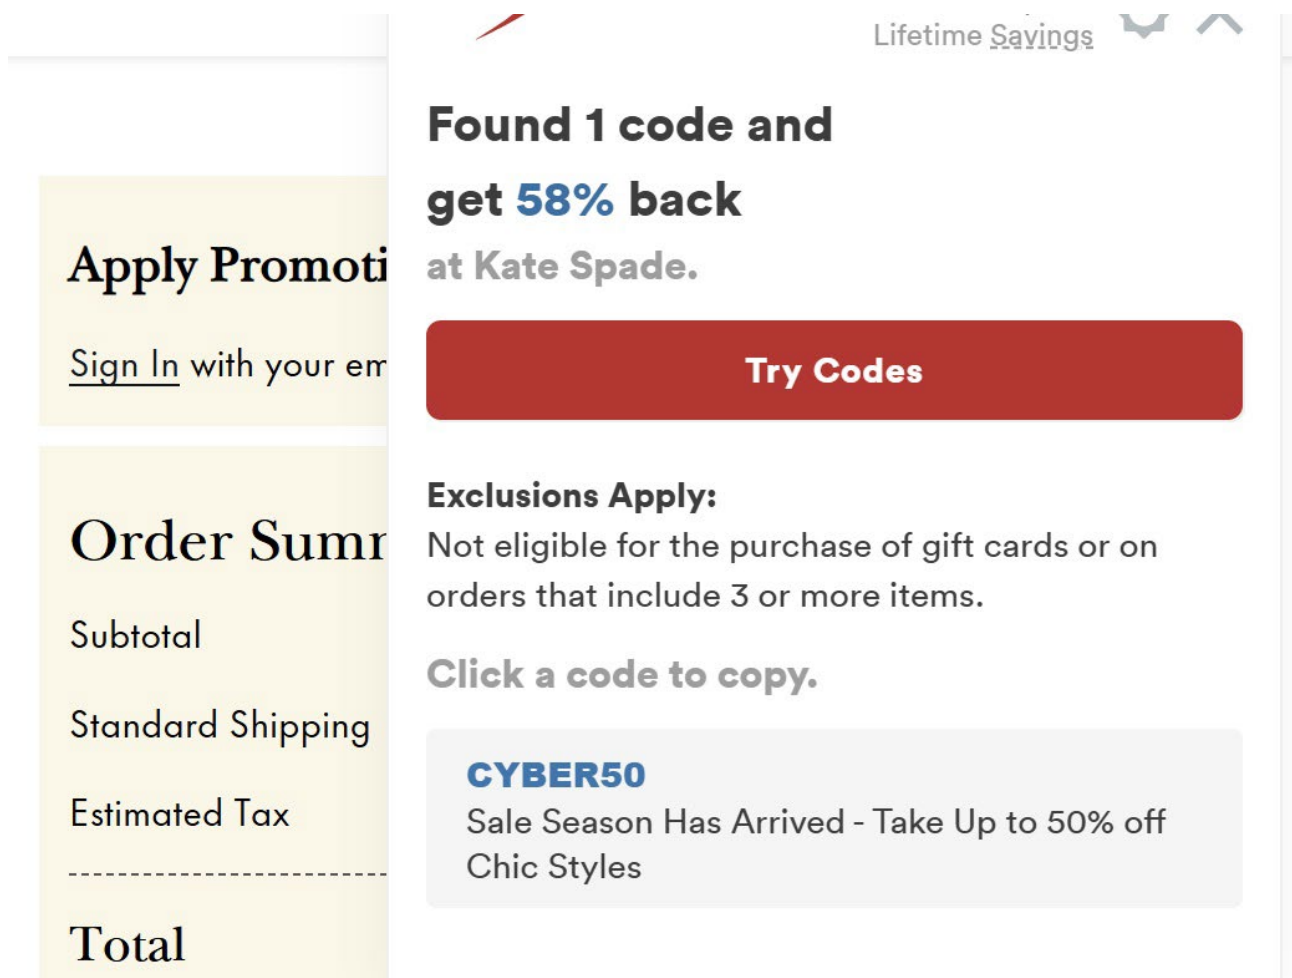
Apply Promoti

Sign In with your em

Order Sumr

Subtotal

Standard Shipping

Estimated Tax

Total

Lifetime Savings

Found 1 code and get 58% back at Kate Spade.

Try Codes

Exclusions Apply:
Not eligible for the purchase of gift cards or on orders that include 3 or more items.

Click a code to copy.

CYBER50
Sale Season Has Arrived - Take Up to 50% off Chic Styles